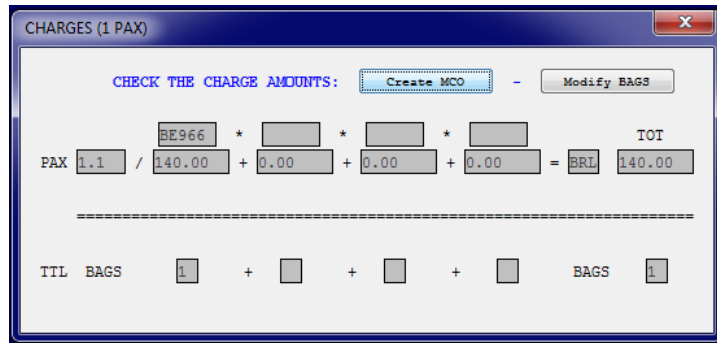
CHARGES (1 PAX)

CHECK THE CHARGE AMOUNTS: Create MCO - Modify BAGS

BE966 * * * TOT

PAX 1.1 / 140.00 + 0.00 + 0.00 + 0.00 = BRL 140.00

==========================================================================

TTL BAGS 1 + + + BAGS 1